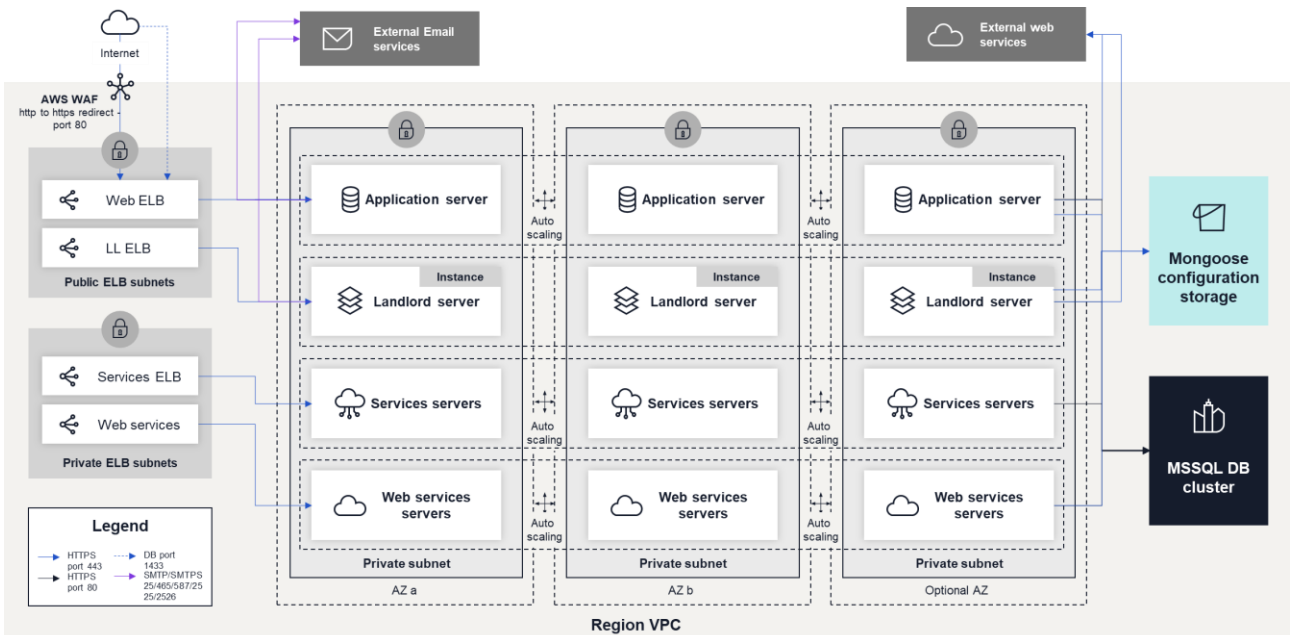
Internet

AWS WAF
http to https redirect - port 80

External Email services

External web services

Web ELB

LL ELB

Public ELB subnets

Services ELB

Web services

Private ELB subnets

Legend

HTTPS port 443
HTTPS port 80
DB port 1433
SMTP/SMTPS 25/465/587/25 25/2526

Application server
Auto scaling
Application server
Auto scaling
Application server

Instance
Landlord server
Instance
Landlord server
Instance
Landlord server

Services servers
Auto scaling
Services servers
Auto scaling
Services servers

Web services servers
Auto scaling
Web services servers
Auto scaling
Web services servers

Private subnet
AZ a
Private subnet
AZ b
Private subnet
Optional AZ

Mongoose configuration storage

MSSQL DB cluster

Region VPC